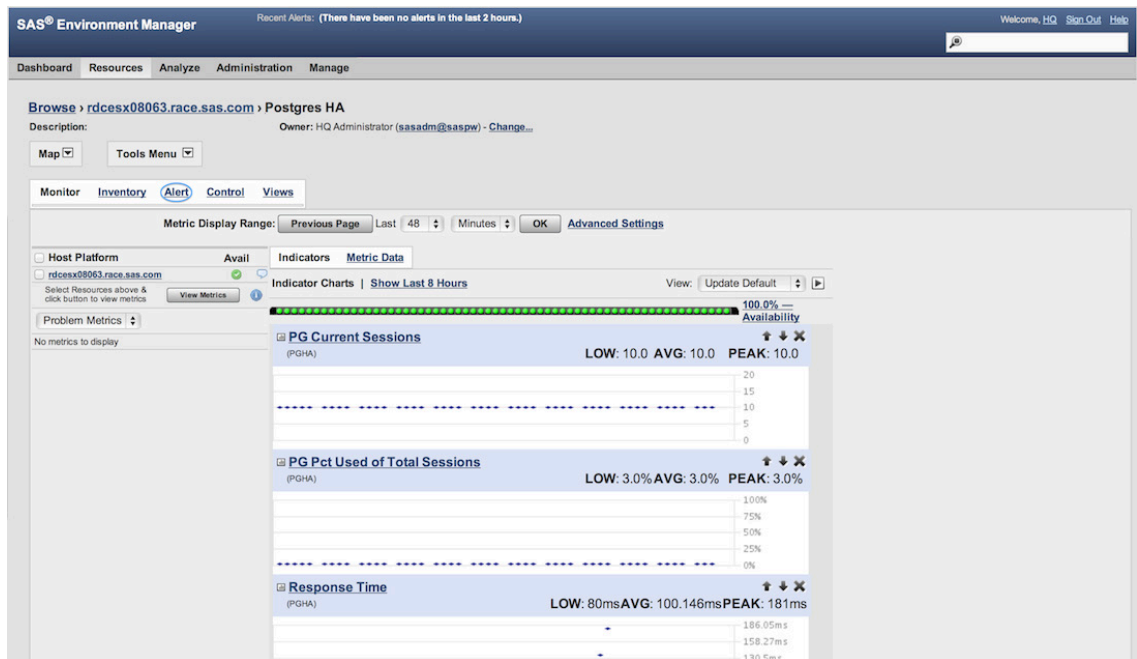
SAS® Environment Manager

Recent Alerts: (There have been no alerts in the last 2 hours.)

Welcome, HQ Sign Out Help

Dashboard Resources Analyze Administration Manage

Browse › rdcesx08063.race.sas.com › Postgres HA

Description:

Owner: HQ Administrator (sasadm@saspw) - Change...

Map

Tools Menu

Monitor Inventory Alert Control Views

Metric Display Range: Previous Page Last 48 Minutes OK Advanced Settings

Host Platform Avail

rdcesx08063.race.sas.com

Select Resources above & click button to view metrics

View Metrics

Problem Metrics

No metrics to display

Indicators Metric Data

Indicator Charts | Show Last 8 Hours

View: Update Default

100.0% — Availability

PG Current Sessions
(PGHA)
LOW: 10.0 AVG: 10.0 PEAK: 10.0

20
15
10
5
0

PG Pct Used of Total Sessions
(PGHA)
LOW: 3.0% AVG: 3.0% PEAK: 3.0%

100%
75%
50%
25%
0%

Response Time
(PGHA)
LOW: 80ms AVG: 100.146ms PEAK: 181ms

186.05ms
158.27ms
130.5ms